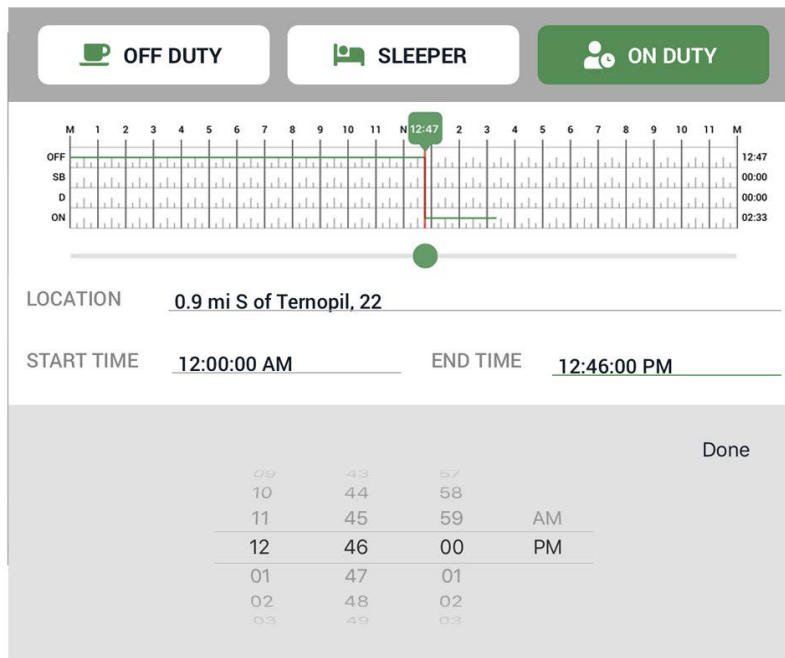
OFF DUTY

SLEEPER

ON DUTY

M 1 2 3 4 5 6 7 8 9 10 11 N 12:47 2 3 4 5 6 7 8 9 10 11 M

OFF 12:47
SB 00:00
D 00:00
ON 02:33

LOCATION 0.9 mi S of Ternopil, 22

START TIME 12:00:00 AM

END TIME 12:46:00 PM

Done

| 09 | 43 | 57 | |
|---|---|---|---|
| 10 | 44 | 58 | |
| 11 | 45 | 59 | AM |
| 12 | 46 | 00 | PM |
| 01 | 47 | 01 | |
| 02 | 48 | 02 | |
| 03 | 49 | 03 | |